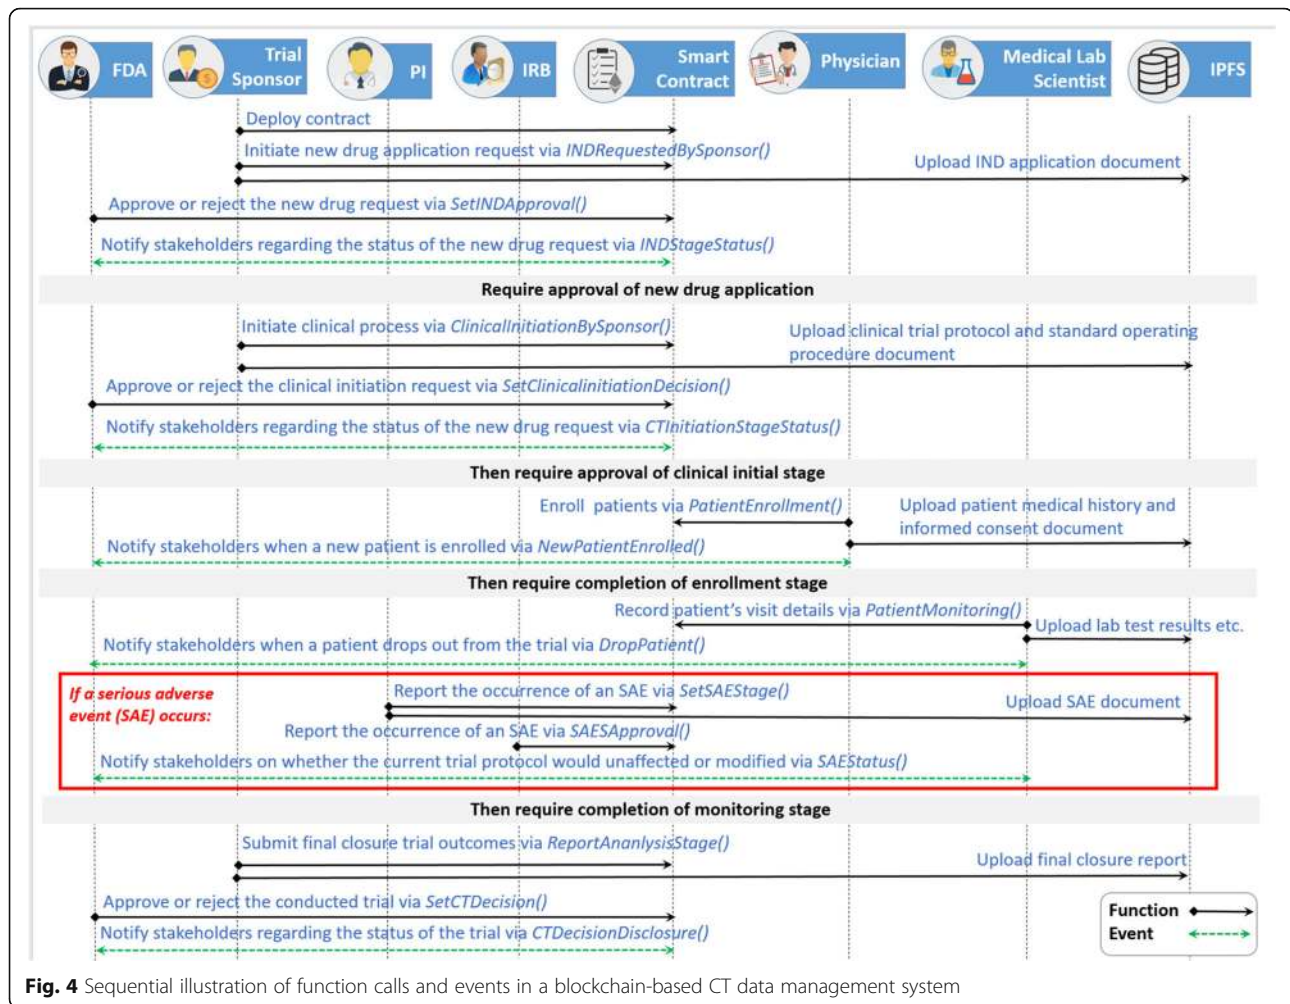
FDA | Trial Sponsor | PI | IRB | Smart Contract | Physician | Medical Lab Scientist | IPFS

Deploy contract

Initiate new drug application request via *INDRequestedBySponsor()*

Upload IND application document

Approve or reject the new drug request via *SetINDApproval()*

Notify stakeholders regarding the status of the new drug request via *INDStageStatus()*

**Require approval of new drug application**

Initiate clinical process via *ClinicalInitiationBySponsor()*

Upload clinical trial protocol and standard operating procedure document

Approve or reject the clinical initiation request via *SetClinicalinitiationDecision()*

Notify stakeholders regarding the status of the new drug request via *CTInitiationStageStatus()*

**Then require approval of clinical initial stage**

Enroll patients via *PatientEnrollment()*

Upload patient medical history and informed consent document

Notify stakeholders when a new patient is enrolled via *NewPatientEnrolled()*

**Then require completion of enrollment stage**

Record patient's visit details via *PatientMonitoring()*

Upload lab test results etc.

Notify stakeholders when a patient drops out from the trial via *DropPatient()*

*If a serious adverse event (SAE) occurs:*

Report the occurrence of an SAE via *SetSAEStage()*

Upload SAE document

Report the occurrence of an SAE via *SAESApproval()*

Notify stakeholders on whether the current trial protocol would unaffected or modified via *SAEStatus()*

**Then require completion of monitoring stage**

Submit final closure trial outcomes via *ReportAnanlysisStage()*

Upload final closure report

Approve or reject the conducted trial via *SetCTDecision()*

Notify stakeholders regarding the status of the trial via *CTDecisionDisclosure()*

Function
Event

**Fig. 4** Sequential illustration of function calls and events in a blockchain-based CT data management system